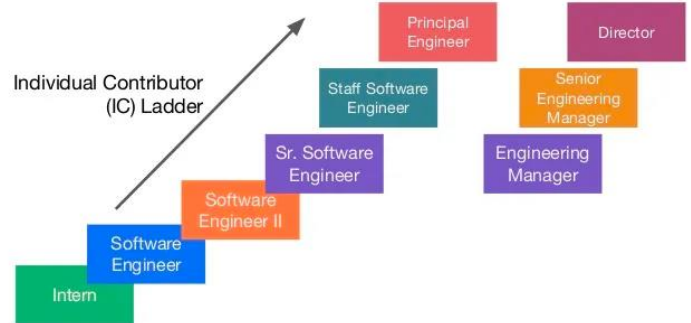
Individual Contributor (IC) Ladder

Principal Engineer

Director

Staff Software Engineer

Senior Engineering Manager

Sr. Software Engineer

Engineering Manager

Software Engineer II

Software Engineer

Intern